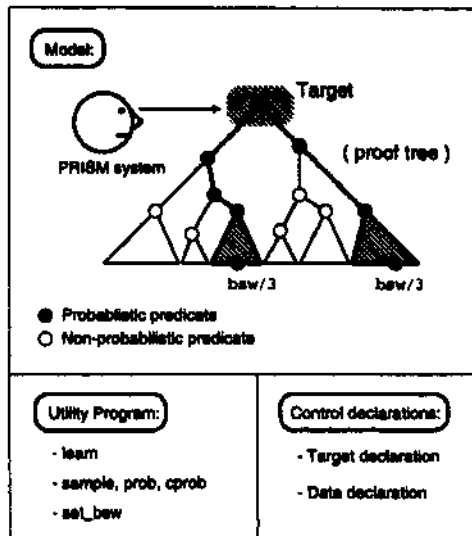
Model:

Target

PRISM system

( proof tree )

bsw/3

bsw/3

● Probabilistic predicate

○ Non-probabilistic predicate

Utility Program:

- learn

- sample, prob, cprob

- set_bsw

Control declarations:

- Target declaration

- Data declaration